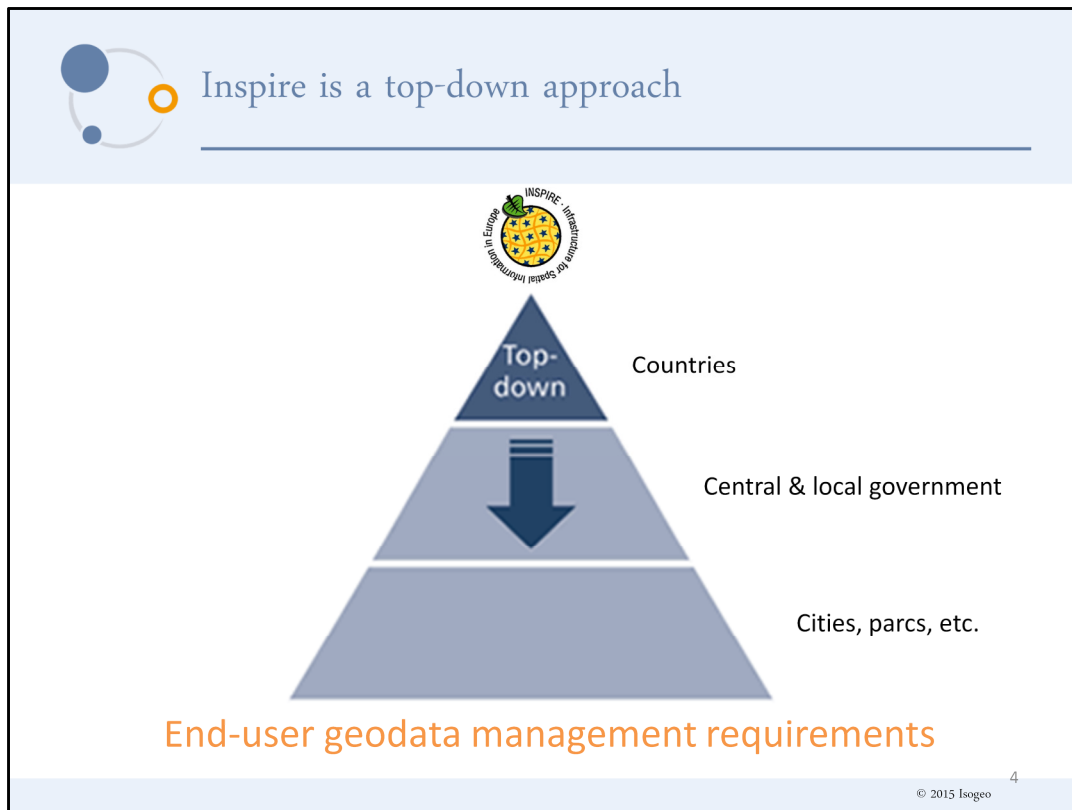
Inspire is a top-down approach

INSPIRE · Infrastructure for Spatial Information in Europe

Top-down

Countries

Central & local government

Cities, parcs, etc.

End-user geodata management requirements

4

© 2015 Isogeo